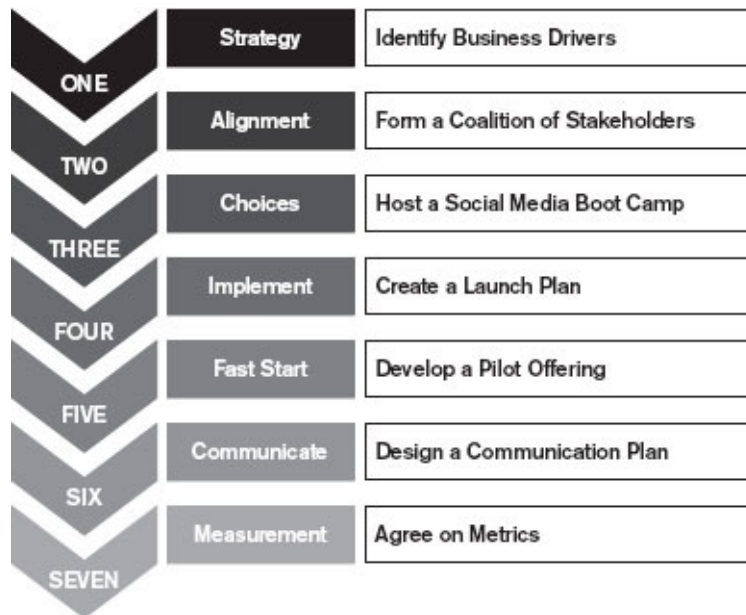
ONE
Strategy
Identify Business Drivers

TWO
Alignment
Form a Coalition of Stakeholders

THREE
Choices
Host a Social Media Boot Camp

FOUR
Implement
Create a Launch Plan

FIVE
Fast Start
Develop a Pilot Offering

SIX
Communicate
Design a Communication Plan

SEVEN
Measurement
Agree on Metrics